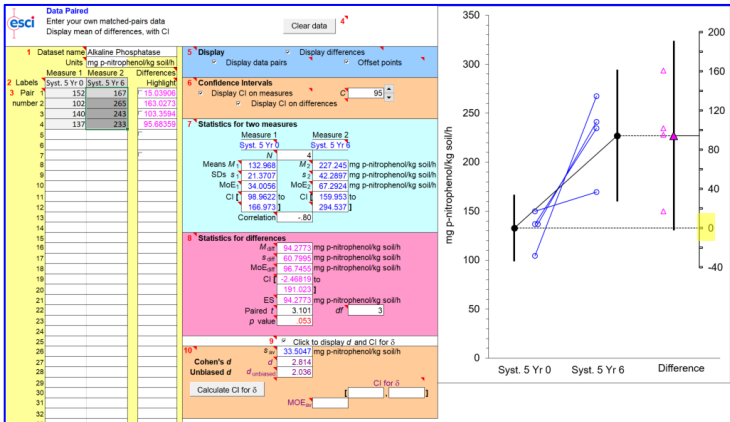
esci

Data Paired
Enter your own matched-pairs data
Display mean of differences, with CI

Clear data 4

1 Dataset name Alkaline Phosphatase
Units mg p-nitrophenol/kg soil/h
2 Labels

| Pair | Measure 1 | Measure 2 | Differences |
|---|---|---|---|
| | Syst. 5 Yr 0 | Syst. 5 Yr 6 | Highlight |
| 1 | 152 | 167 | 15.03906 |
| 2 | 102 | 265 | 163.0273 |
| 3 | 140 | 243 | 103.3594 |
| 4 | 137 | 233 | 95.68359 |

3 Pair number
5 6 7 8 9 10 11 12 13 14 15 16 17 18 19 20 21 22 23 24 25 26 27 28 29 30 31 32 33

5 Display
Display differences
Display data pairs
Offset points

6 Confidence Intervals
Display CI on measures
C 95
Display CI on differences

7 Statistics for two measures

| | Measure 1 | | Measure 2 |
|---|---|---|---|
| | Syst. 5 Yr 0 | | Syst. 5 Yr 6 |
| N | 4 | | |
| Means $M_1$ | 132.968 | $M_2$ | 227.245 mg p-nitrophenol/kg soil/h |
| SDs $s_1$ | 21.3707 | $s_2$ | 42.2897 mg p-nitrophenol/kg soil/h |
| $MoE_1$ | 34.0056 | $MoE_2$ | 67.2924 mg p-nitrophenol/kg soil/h |
| CI | 98.9622 to | CI | 159.953 to |
| | 166.973 | | 294.537 |
| Correlation | -.80 | | |

8 Statistics for differences
$M_{diff}$ 94.2773 mg p-nitrophenol/kg soil/h
$s_{diff}$ 60.7995 mg p-nitrophenol/kg soil/h
$MoE_{diff}$ 96.7455 mg p-nitrophenol/kg soil/h
CI -2.46819 to
191.023
ES 94.2773 mg p-nitrophenol/kg soil/h
Paired $t$ 3.101 $df$ 3
$p$ value .053

9 Click to display $d$ and CI for $\delta$

10 $s_{av}$ 33.5047 mg p-nitrophenol/kg soil/h
Cohen's $d$ $d$ 2.814
Unbiased $d$ $d_{unbiased}$ 2.036
Calculate CI for δ
CI for δ
$MoE_{av}$

mg p-nitrophenol/kg soil/h
350 300 250 200 150 100 50 0
200 160 120 80 40 0 -40
Syst. 5 Yr 0
Syst. 5 Yr 6
Difference